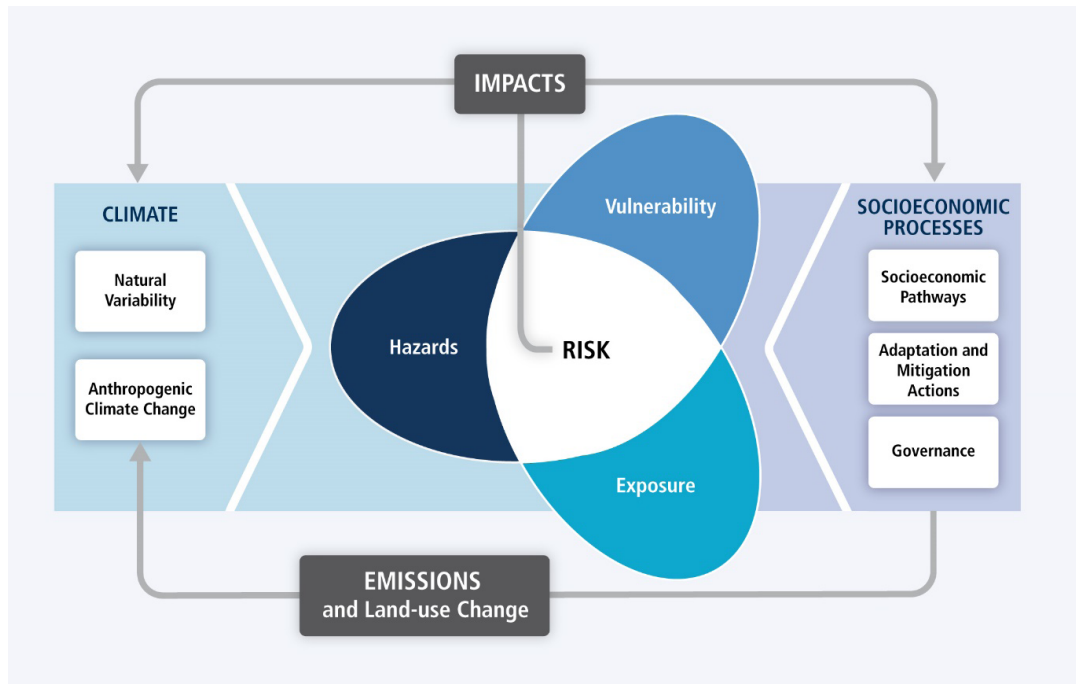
IMPACTS

CLIMATE

Natural Variability

Anthropogenic Climate Change

Vulnerability

Hazards

RISK

Exposure

SOCIOECONOMIC PROCESSES

Socioeconomic Pathways

Adaptation and Mitigation Actions

Governance

EMISSIONS and Land-use Change